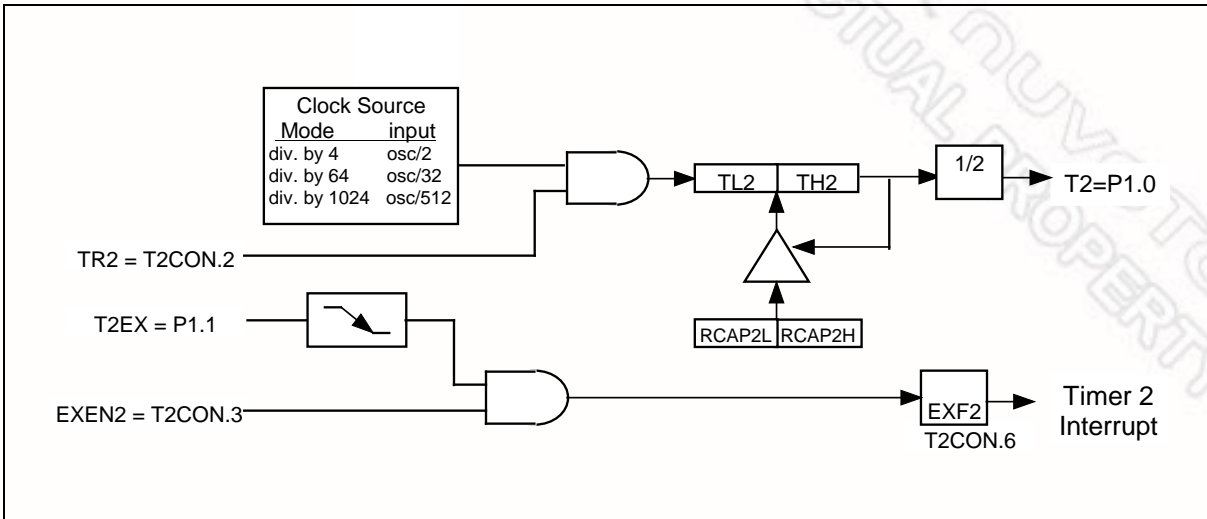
Clock Source

| Mode | input |
|---|---|
| div. by 4 | osc/2 |
| div. by 64 | osc/32 |
| div. by 1024 | osc/512 |

TL2 TH2

1/2

T2=P1.0

TR2 = T2CON.2

T2EX = P1.1

RCAP2L RCAP2H

EXEN2 = T2CON.3

EXF2

T2CON.6

Timer 2 Interrupt

NUVOTON VIRTUAL PROPERTY